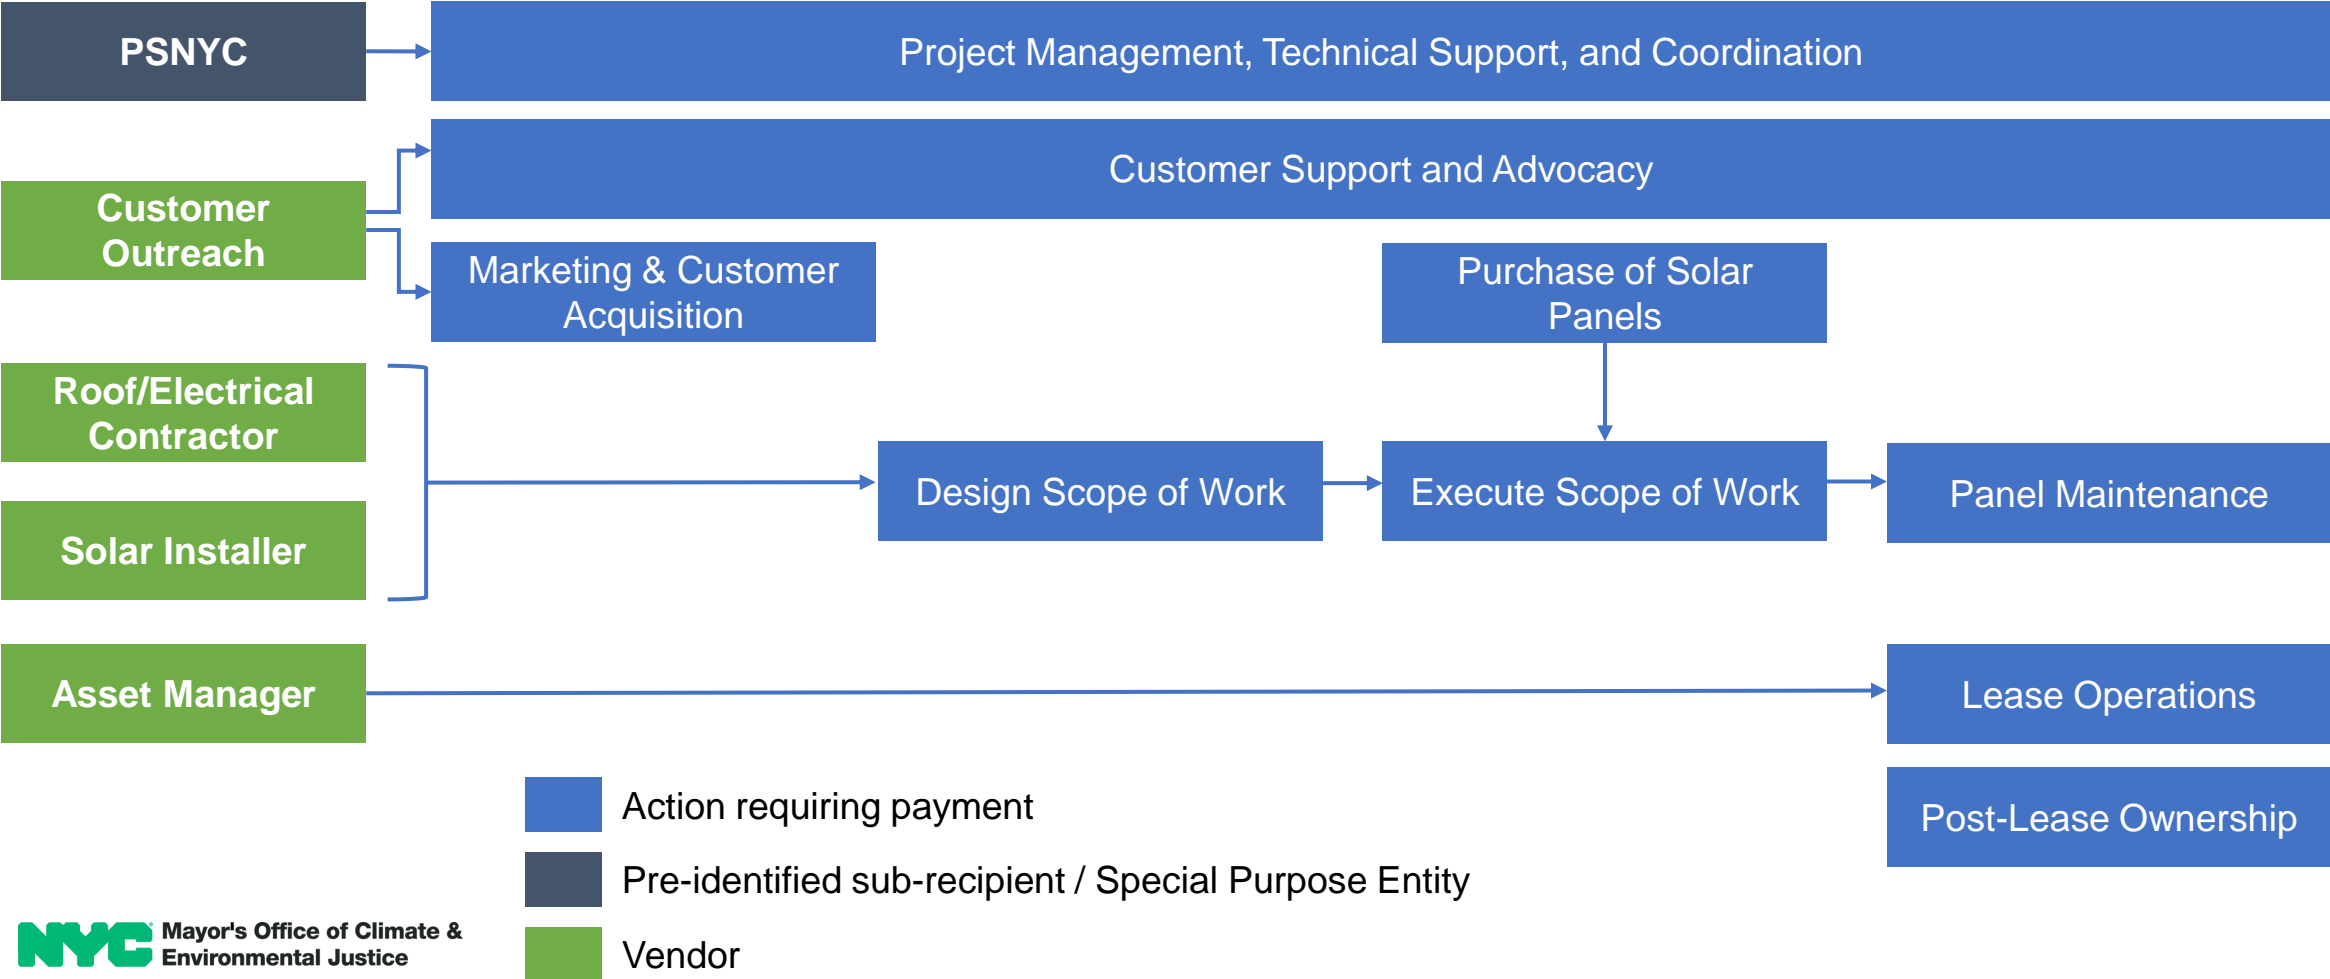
PSNYC

Project Management, Technical Support, and Coordination

Customer Outreach

Customer Support and Advocacy

Marketing & Customer Acquisition

Purchase of Solar Panels

Roof/Electrical Contractor

Solar Installer

Design Scope of Work

Execute Scope of Work

Panel Maintenance

Asset Manager

Lease Operations

Post-Lease Ownership

Action requiring payment

Pre-identified sub-recipient / Special Purpose Entity

Vendor

NYC Mayor's Office of Climate & Environmental Justice